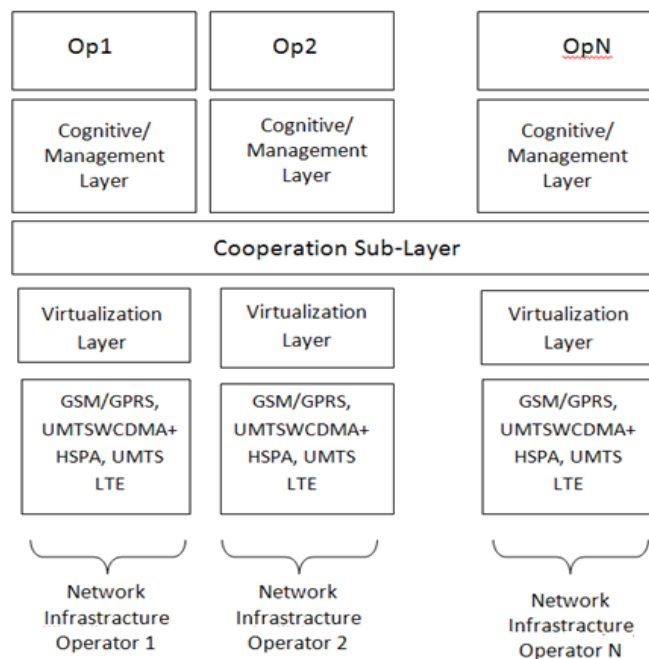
Op1

Op2

OpN

Cognitive/ Management Layer

Cognitive/ Management Layer

Cognitive/ Management Layer

Cooperation Sub-Layer

Virtualization Layer

Virtualization Layer

Virtualization Layer

GSM/GPRS, UMTSWCDMA+ HSPA, UMTS LTE

GSM/GPRS, UMTSWCDMA+ HSPA, UMTS LTE

GSM/GPRS, UMTSWCDMA+ HSPA, UMTS LTE

Network Infrastracture Operator 1

Network Infrastracture Operator 2

Network Infrastracture Operator N